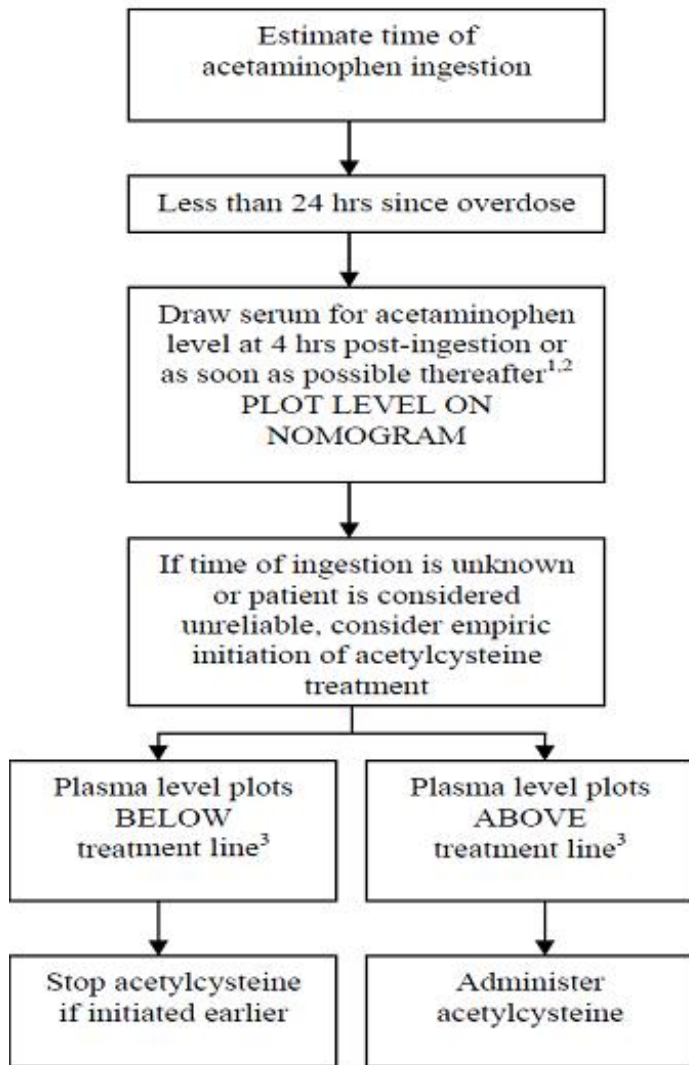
Estimate time of acetaminophen ingestion

Less than 24 hrs since overdose

Draw serum for acetaminophen level at 4 hrs post-ingestion or as soon as possible thereafter$^{1,2}$
PLOT LEVEL ON NOMOGRAM

If time of ingestion is unknown or patient is considered unreliable, consider empiric initiation of acetylcysteine treatment

Plasma level plots BELOW treatment line$^{3}$

Stop acetylcysteine if initiated earlier

Plasma level plots ABOVE treatment line$^{3}$

Administer acetylcysteine